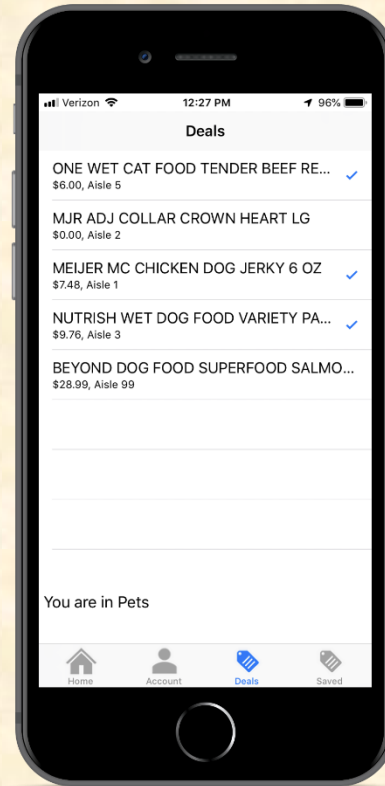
Verizon 12:27 PM 96%

Deals

ONE WET CAT FOOD TENDER BEEF RE...
$6.00, Aisle 5

MJR ADJ COLLAR CROWN HEART LG
$0.00, Aisle 2

MEIJER MC CHICKEN DOG JERKY 6 OZ
$7.48, Aisle 1

NUTRISH WET DOG FOOD VARIETY PA...
$9.76, Aisle 3

BEYOND DOG FOOD SUPERFOOD SALMO...
$28.99, Aisle 99

You are in Pets

Home Account Deals Saved